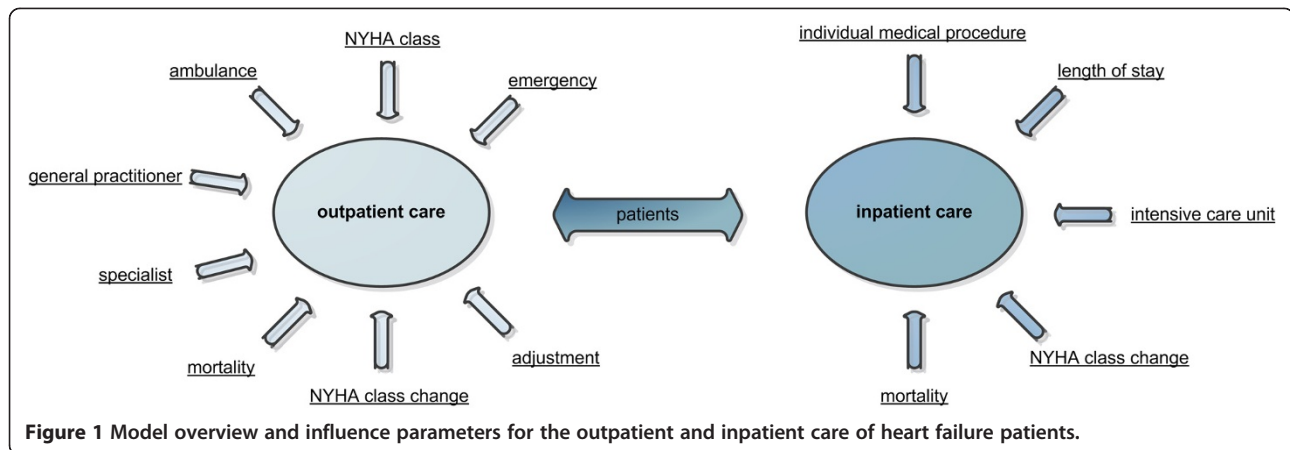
NYHA class

ambulance

emergency

general practitioner

outpatient care

specialist

mortality

NYHA class change

adjustment

patients

individual medical procedure

length of stay

inpatient care

intensive care unit

mortality

NYHA class change

**Figure 1 Model overview and influence parameters for the outpatient and inpatient care of heart failure patients.**